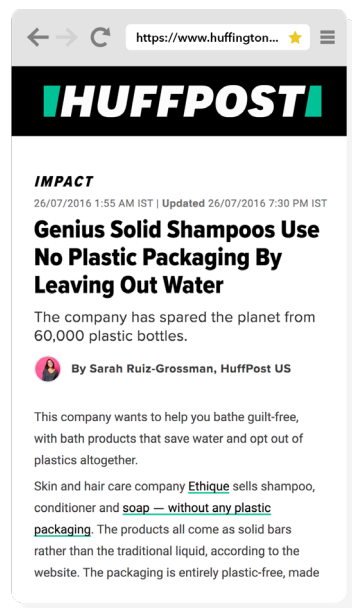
https://www.huffington...

HUFFPOST

IMPACT

26/07/2016 1:55 AM IST | Updated 26/07/2016 7:30 PM IST

Genius Solid Shampoos Use No Plastic Packaging By Leaving Out Water

The company has spared the planet from 60,000 plastic bottles.

By Sarah Ruiz-Grossman, HuffPost US

This company wants to help you bathe guilt-free, with bath products that save water and opt out of plastics altogether.

Skin and hair care company Ethique sells shampoo, conditioner and soap — without any plastic packaging. The products all come as solid bars rather than the traditional liquid, according to the website. The packaging is entirely plastic-free, made